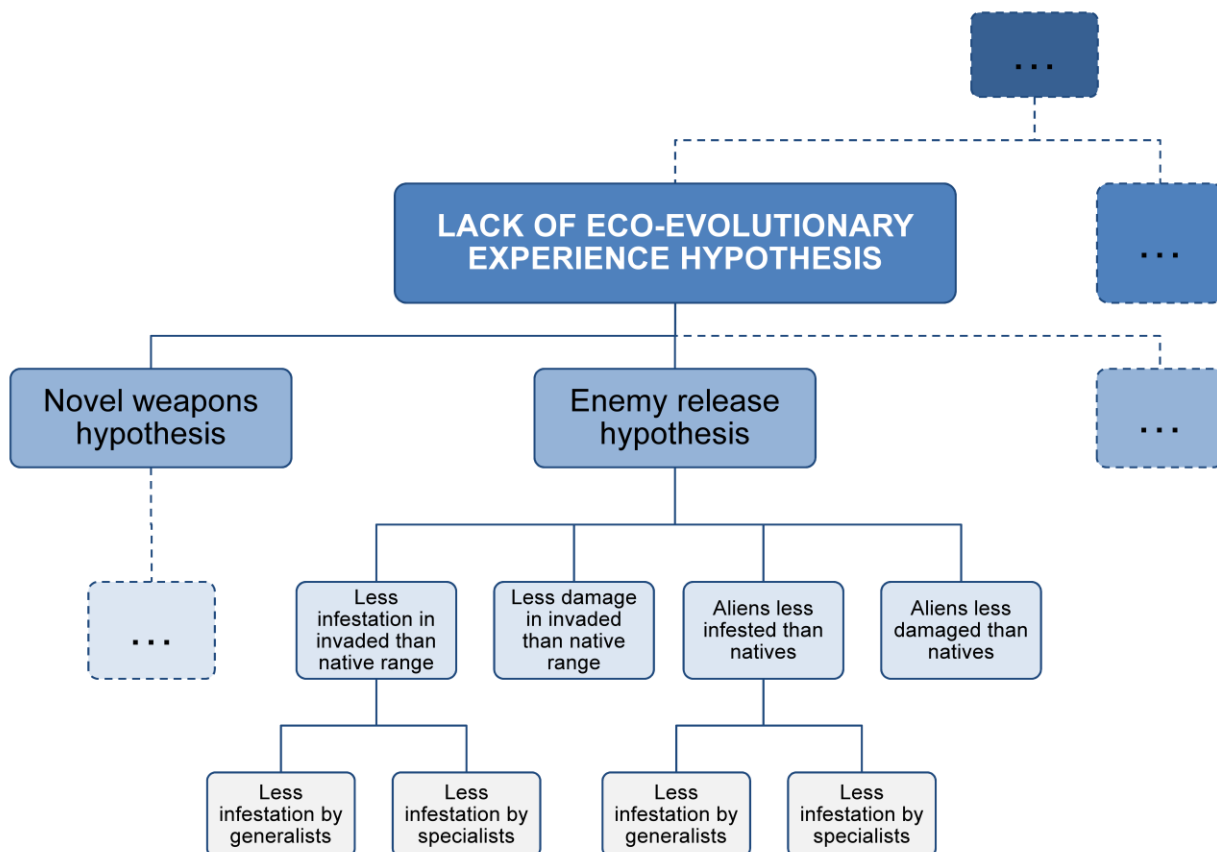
...

LACK OF ECO-EVOLUTIONARY EXPERIENCE HYPOTHESIS

...

Novel weapons hypothesis

Enemy release hypothesis

...

...

Less infestation in invaded than native range

Less damage in invaded than native range

Aliens less infested than natives

Aliens less damaged than natives

Less infestation by generalists

Less infestation by specialists

Less infestation by generalists

Less infestation by specialists